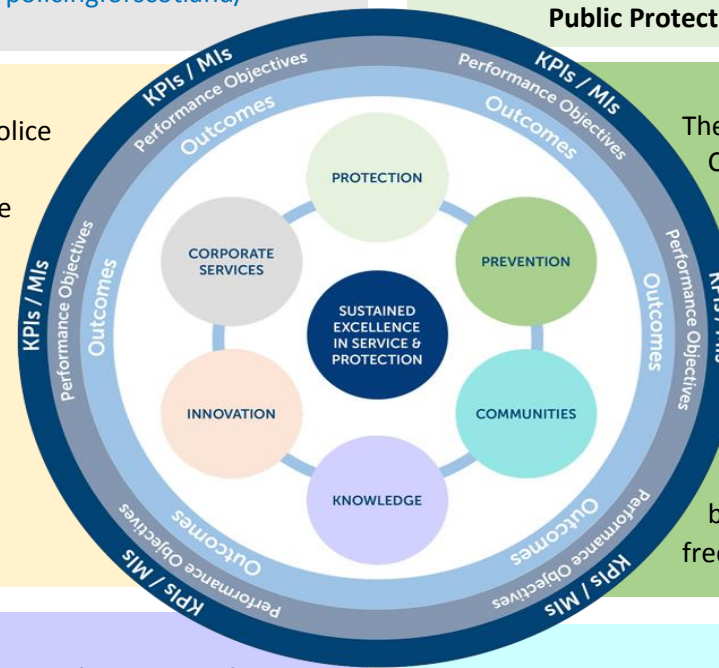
policing.gov.scotland/

Public Protect

olice

e

The

C

b

free

KPIs / MIs
Performance Objectives
Outcomes

KPIs / MIs
Performance Objectives
Outcomes

KPIs / MIs
Performance Objectives
Outcomes

KPIs / MIs
Performance Objectives
Outcomes

KPIs / MIs
Performance Objectives
Outcomes

KPIs / MIs
Performance Objectives
Outcomes

PROTECTION

PREVENTION

COMMUNITIES

KNOWLEDGE

INNOVATION

CORPORATE SERVICES

SUSTAINED EXCELLENCE IN SERVICE & PROTECTION